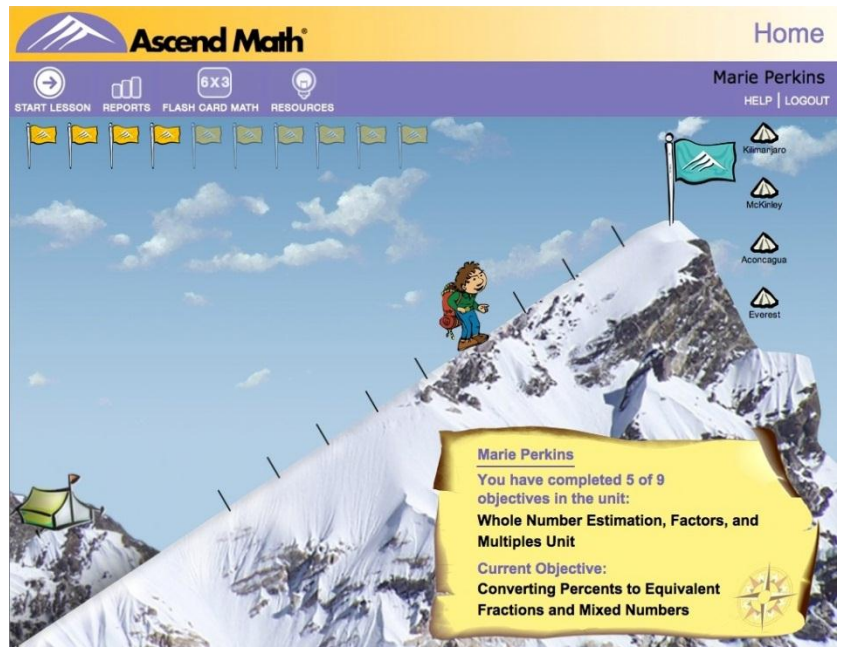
Ascend Math®

Home

START LESSON REPORTS 6X3 FLASH CARD MATH RESOURCES

Marie Perkins
HELP | LOGOUT

Kilimanjaro
McKinley
Aconcagua
Everest

Marie Perkins
You have completed 5 of 9 objectives in the unit:
Whole Number Estimation, Factors, and Multiples Unit
Current Objective:
Converting Percents to Equivalent Fractions and Mixed Numbers